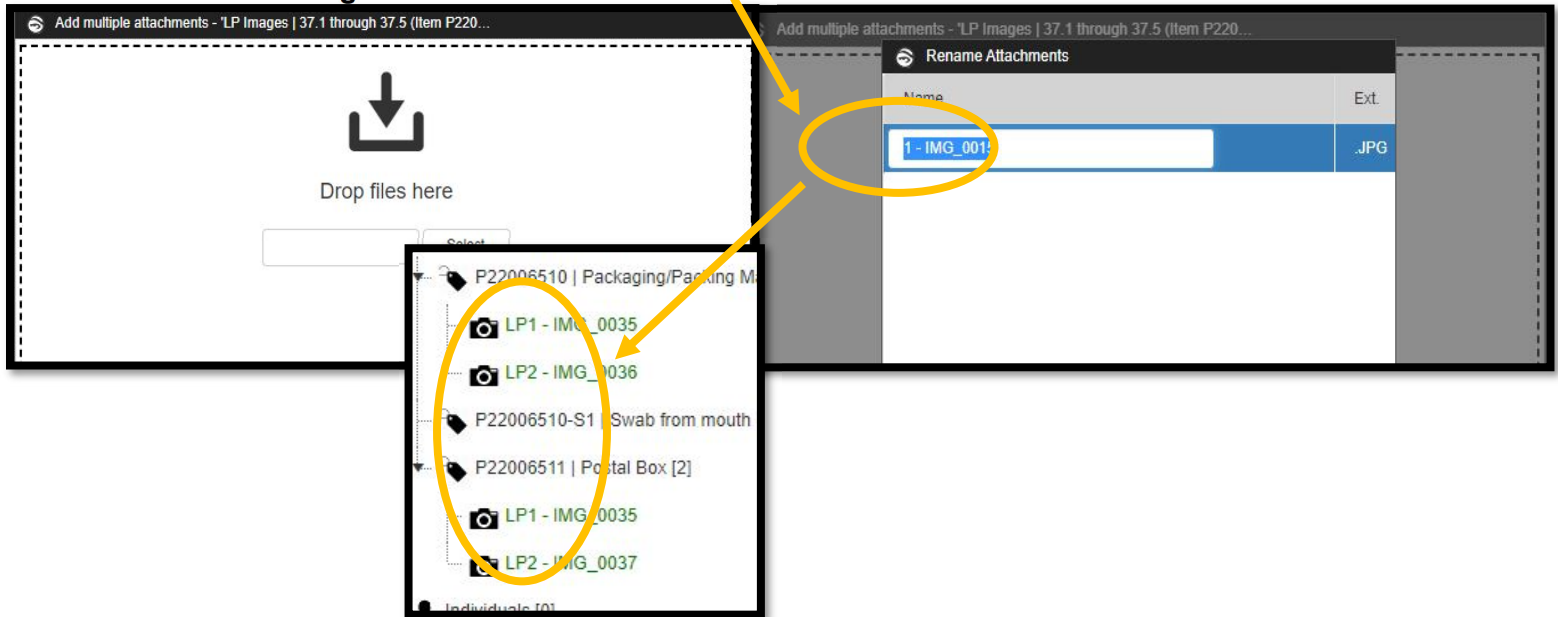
Add multiple attachments - 'LP Images | 37.1 through 37.5 (Item P220...

Drop files here

Select

Add multiple attachments - 'LP Images | 37.1 through 37.5 (Item P220...

Rename Attachments

| Name | Ext. |
|---|---|
| 1 - IMG_001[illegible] | .JPG |

P22006510 | Packaging/Packing Ma

LP1 - IMG_0035

LP2 - IMG_0036

P22006510-S1 | Swab from mouth

P22006511 | Postal Box [2]

LP1 - IMG_0035

LP2 - IMG_0037

Individuals [0]